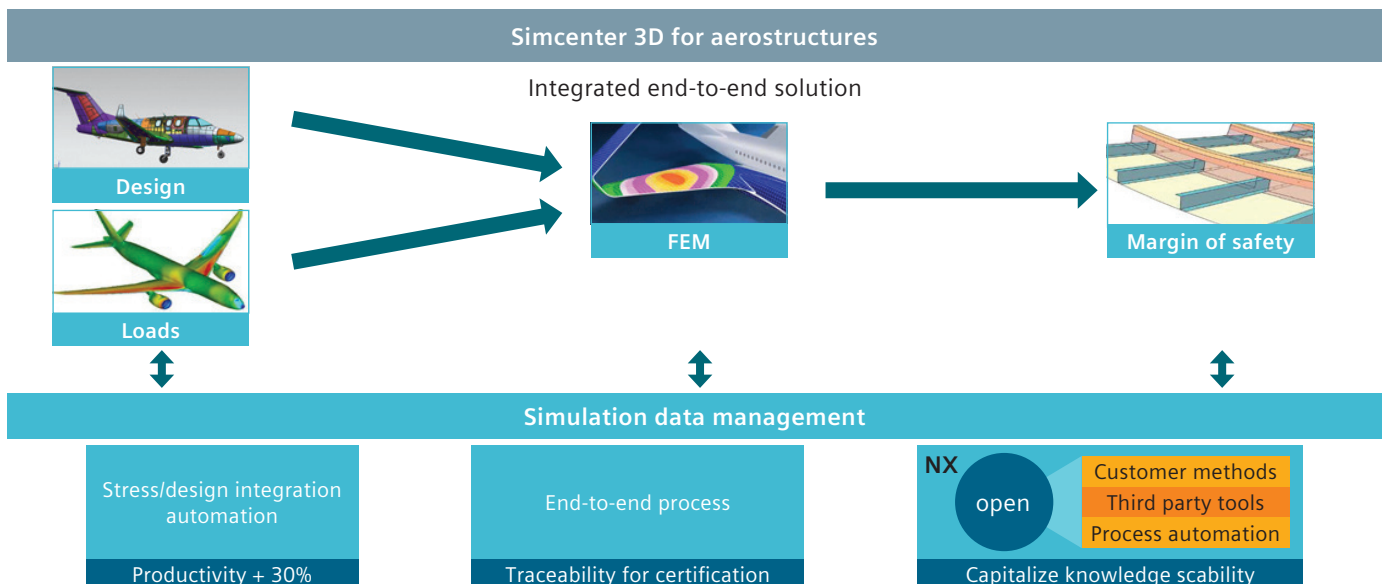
Simcenter 3D for aerostructures

Integrated end-to-end solution

Design

Loads

FEM

Margin of safety

Simulation data management

Stress/design integration automation

Productivity + 30%

End-to-end process

Traceability for certification

NX

open

Customer methods

Third party tools

Process automation

Capitalize knowledge scability